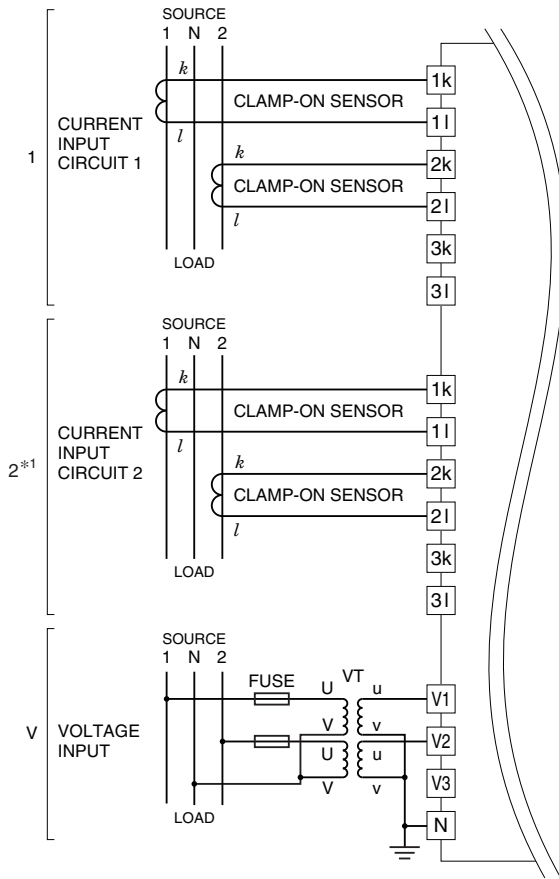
1

CURRENT INPUT CIRCUIT 1

SOURCE
1 N 2

$k$
$l$
CLAMP-ON SENSOR
$k$
$l$
CLAMP-ON SENSOR
LOAD

1k
1l
2k
2l
3k
3l

$2^{*1}$

CURRENT INPUT CIRCUIT 2

SOURCE
1 N 2

$k$
$l$
CLAMP-ON SENSOR
$k$
$l$
CLAMP-ON SENSOR
LOAD

1k
1l
2k
2l
3k
3l

V

VOLTAGE INPUT

SOURCE
1 N 2

FUSE
VT
U
u
V
v
U
u
V
v
LOAD

V1
V2
V3
N